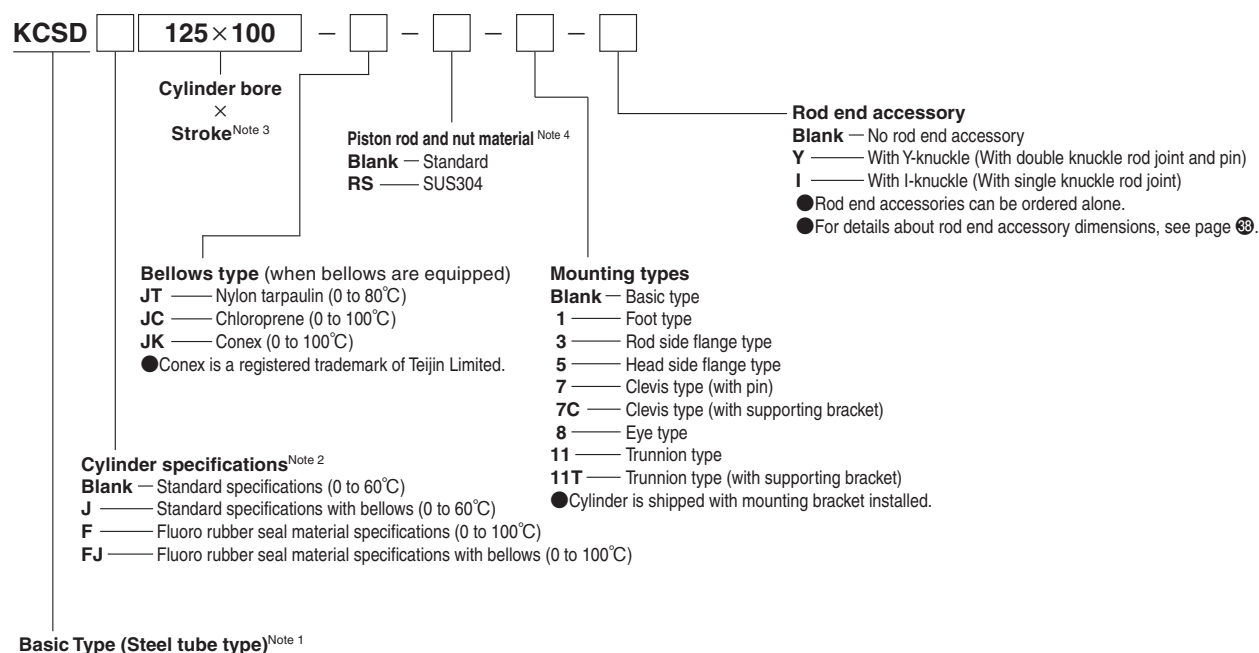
KCSD [ ] 125×100 – [ ] – [ ] – [ ] – [ ]

Cylinder bore × Stroke$^{\text{Note 3}}$

Piston rod and nut material $^{\text{Note 4}}$
Blank — Standard
RS —— SUS304

Rod end accessory
Blank — No rod end accessory
Y —— With Y-knuckle (With double knuckle rod joint and pin)
I —— With I-knuckle (With single knuckle rod joint)
●Rod end accessories can be ordered alone.
●For details about rod end accessory dimensions, see page ㊳.

Bellows type (when bellows are equipped)
JT —— Nylon tarpaulin (0 to 80℃)
JC —— Chloroprene (0 to 100℃)
JK —— Conex (0 to 100℃)
●Conex is a registered trademark of Teijin Limited.

Mounting types
Blank — Basic type
1 —— Foot type
3 —— Rod side flange type
5 —— Head side flange type
7 —— Clevis type (with pin)
7C —— Clevis type (with supporting bracket)
8 —— Eye type
11 —— Trunnion type
11T —— Trunnion type (with supporting bracket)
●Cylinder is shipped with mounting bracket installed.

Cylinder specifications$^{\text{Note 2}}$
Blank — Standard specifications (0 to 60℃)
J —— Standard specifications with bellows (0 to 60℃)
F —— Fluoro rubber seal material specifications (0 to 100℃)
FJ —— Fluoro rubber seal material specifications with bellows (0 to 100℃)

Basic Type (Steel tube type)$^{\text{Note 1}}$